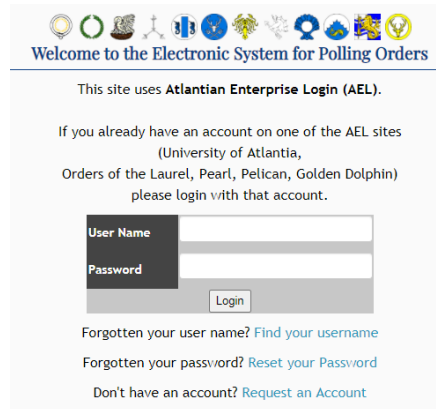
Welcome to the Electronic System for Polling Orders

This site uses Atlantian Enterprise Login (AEL).

If you already have an account on one of the AEL sites (University of Atlantia, Orders of the Laurel, Pearl, Pelican, Golden Dolphin) please login with that account.

| User Name | |
|---|---|
| Password | |

Login

Forgotten your user name? Find your username

Forgotten your password? Reset your Password

Don't have an account? Request an Account